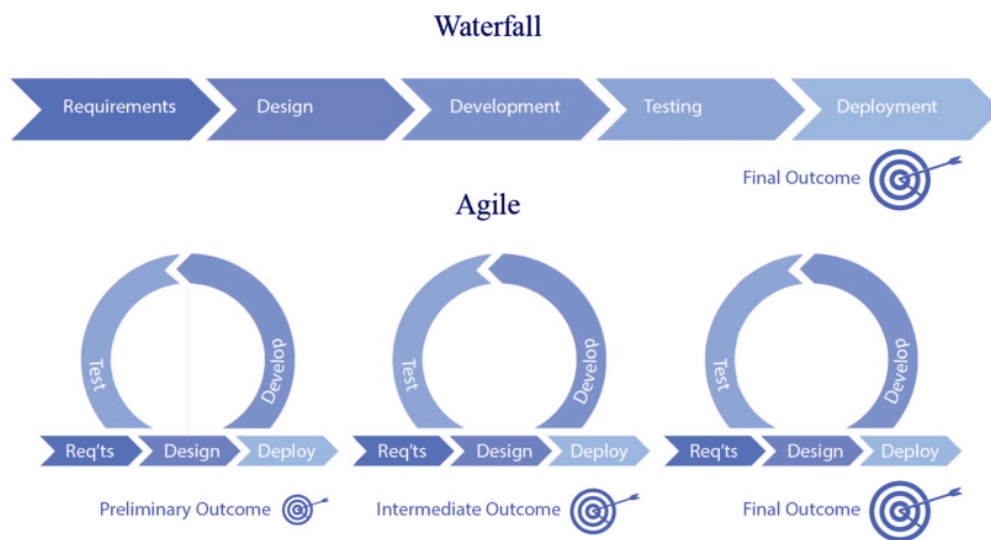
Waterfall

Requirements Design Development Testing Deployment

Final Outcome

Agile

Test Develop
Req'ts Design Deploy
Preliminary Outcome

Test Develop
Req'ts Design Deploy
Intermediate Outcome

Test Develop
Req'ts Design Deploy
Final Outcome